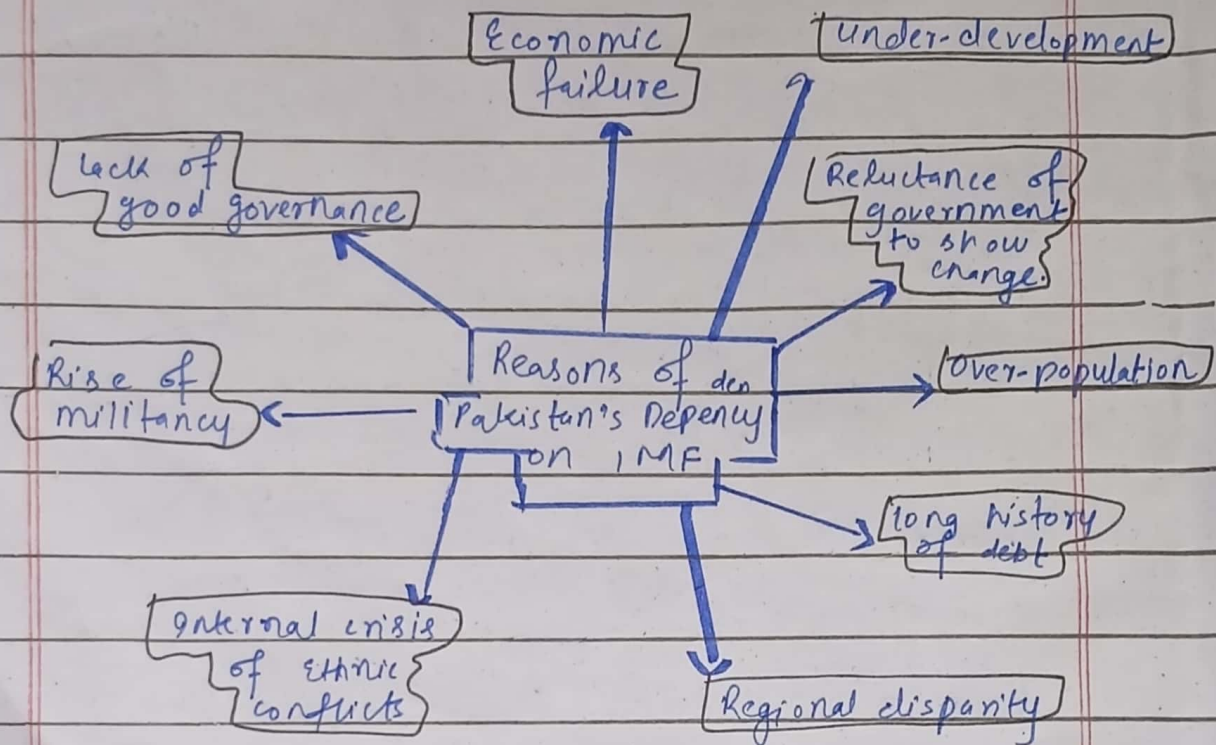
Reasons of den Pakistan's Depency on IMF

Economic failure

under-development

lack of good governance

Reluctance of government to show change.

Rise of militancy

Over-population

long history of debt

Internal crisis of Ethnic conflicts

Regional disparity